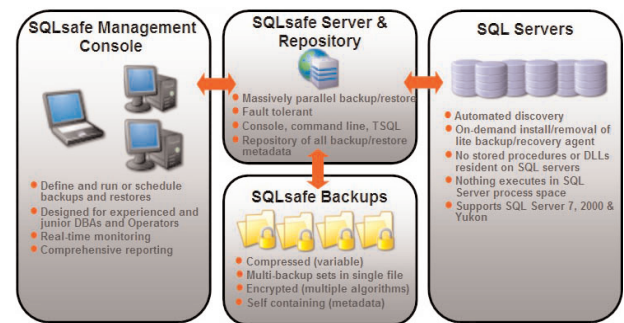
SQLsafe Management Console

Define and run or schedule backups and restores
Designed for experienced and junior DBAs and Operators
Real-time monitoring
Comprehensive reporting

SQLsafe Server & Repository

Massively parallel backup/restore
Fault tolerant
Console, command line, TSQL
Repository of all backup/restore metadata

SQLsafe Backups

Compressed (variable)
Multi-backup sets in single file
Encrypted (multiple algorithms)
Self containing (metadata)

SQL Servers

Automated discovery
On-demand install/removal of lite backup/recovery agent
No stored procedures or DLLs resident on SQL servers
Nothing executes in SQL Server process space
Supports SQL Server 7, 2000 & Yukon